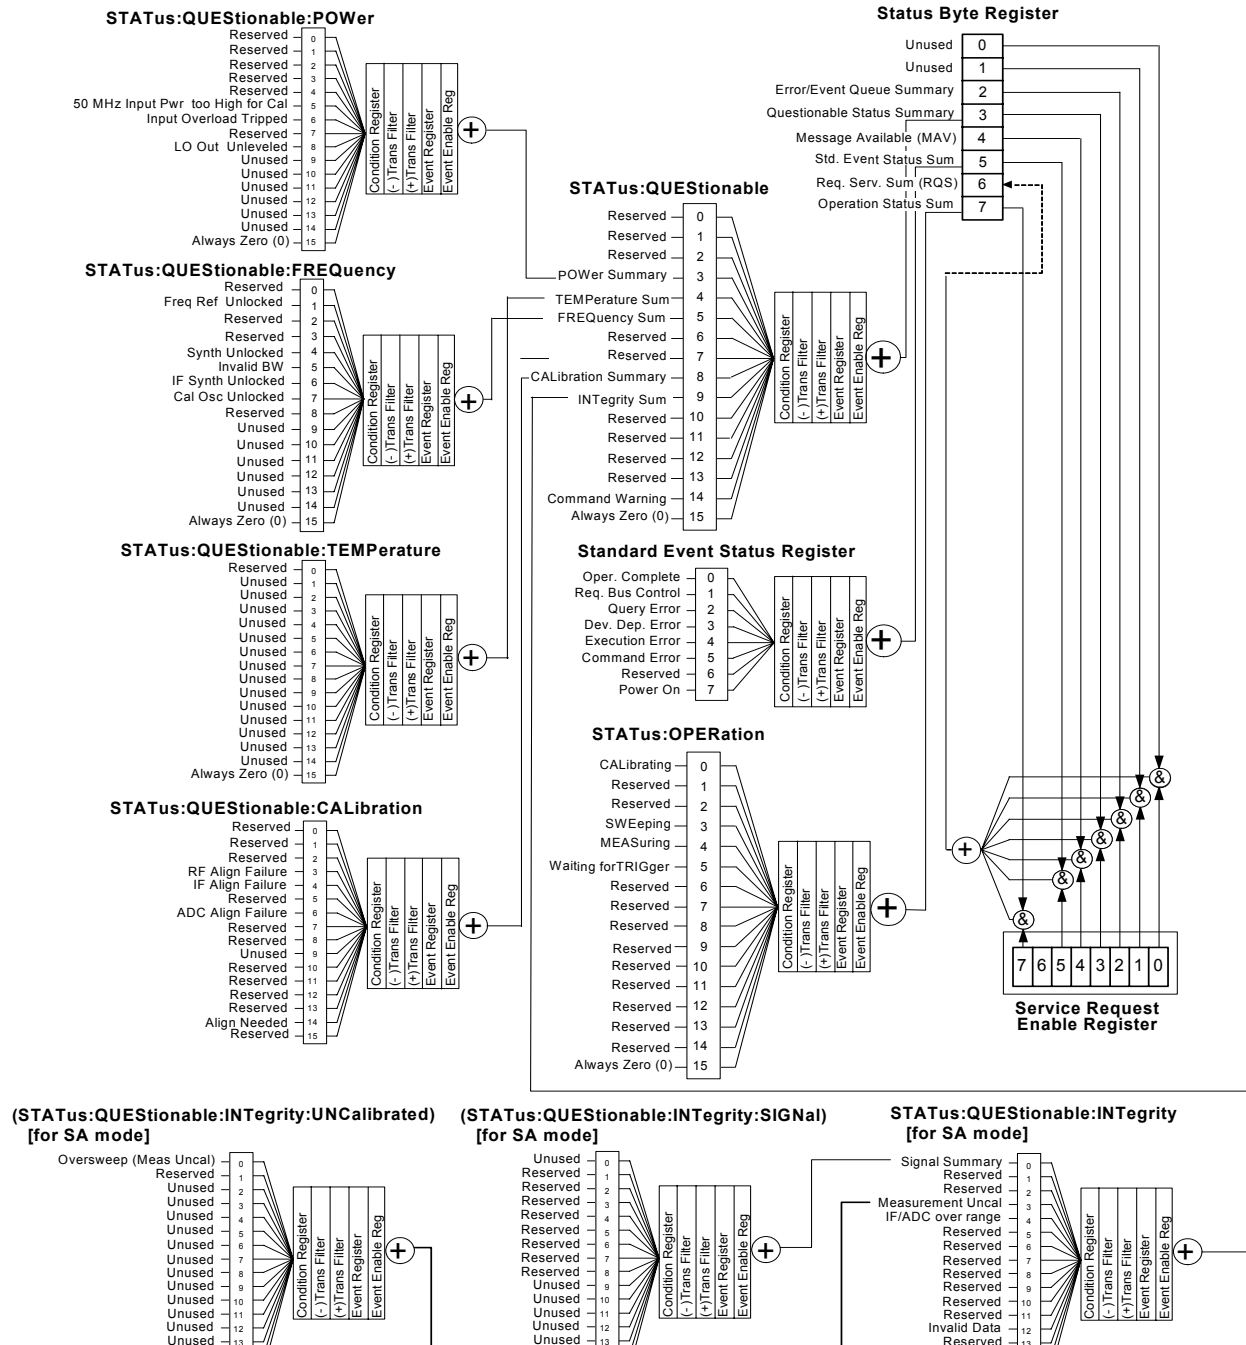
STATus:QUEStionable:POWer
Reserved 0
Reserved 1
Reserved 2
Reserved 3
Reserved 4
50 MHz Input Pwr too High for Cal 5
Input Overload Tripped 6
Reserved 7
LO Out Unleveled 8
Unused 9
Unused 10
Unused 11
Unused 12
Unused 13
Unused 14
Always Zero (0) 15
Condition Register
(-)Trans Filter
(+)Trans Filter
Event Register
Event Enable Reg

Status Byte Register
Unused 0
Unused 1
Error/Event Queue Summary 2
Questionable Status Summary 3
Message Available (MAV) 4
Std. Event Status Sum 5
Req. Serv. Sum (RQS) 6
Operation Status Sum 7

STATus:QUEStionable
Reserved 0
Reserved 1
Reserved 2
POWer Summary 3
TEMPerature Sum 4
FREQuency Sum 5
Reserved 6
Reserved 7
CALibration Summary 8
INTegrity Sum 9
Reserved 10
Reserved 11
Reserved 12
Reserved 13
Command Warning 14
Always Zero (0) 15
Condition Register
(-)Trans Filter
(+)Trans Filter
Event Register
Event Enable Reg

STATus:QUEStionable:FREQuency
Reserved 0
Freq Ref Unlocked 1
Reserved 2
Reserved 3
Synth Unlocked 4
Invalid BW 5
IF Synth Unlocked 6
Cal Osc Unlocked 7
Reserved 8
Unused 9
Unused 10
Unused 11
Unused 12
Unused 13
Unused 14
Always Zero (0) 15
Condition Register
(-)Trans Filter
(+)Trans Filter
Event Register
Event Enable Reg

STATus:QUEStionable:TEMPerature
Reserved 0
Unused 1
Unused 2
Unused 3
Unused 4
Unused 5
Unused 6
Unused 7
Unused 8
Unused 9
Unused 10
Unused 11
Unused 12
Unused 13
Unused 14
Always Zero (0) 15
Condition Register
(-)Trans Filter
(+)Trans Filter
Event Register
Event Enable Reg

Standard Event Status Register
Oper. Complete 0
Req. Bus Control 1
Query Error 2
Dev. Dep. Error 3
Execution Error 4
Command Error 5
Reserved 6
Power On 7
Condition Register
(-)Trans Filter
(+)Trans Filter
Event Register
Event Enable Reg

STATus:OPERation
CALibrating 0
Reserved 1
Reserved 2
SWEeping 3
MEASuring 4
Waiting forTRIGger 5
Reserved 6
Reserved 7
Reserved 8
Reserved 9
Reserved 10
Reserved 11
Reserved 12
Reserved 13
Reserved 14
Always Zero (0) 15
Condition Register
(-)Trans Filter
(+)Trans Filter
Event Register
Event Enable Reg

STATus:QUEStionable:CALibration
Reserved 0
Reserved 1
Reserved 2
RF Align Failure 3
IF Align Failure 4
Reserved 5
ADC Align Failure 6
Reserved 7
Reserved 8
Unused 9
Reserved 10
Reserved 11
Reserved 12
Reserved 13
Align Needed 14
Reserved 15
Condition Register
(-)Trans Filter
(+)Trans Filter
Event Register
Event Enable Reg

7 6 5 4 3 2 1 0
Service Request Enable Register

(STATus:QUEStionable:INTegrity:UNCalibrated)
[for SA mode]
Oversweep (Meas Uncal) 0
Reserved 1
Unused 2
Unused 3
Unused 4
Unused 5
Unused 6
Unused 7
Unused 8
Unused 9
Unused 10
Unused 11
Unused 12
Unused 13
Condition Register
(-)Trans Filter
(+)Trans Filter
Event Register
Event Enable Reg

(STATus:QUEStionable:INTegrity:SIGNal)
[for SA mode]
Unused 0
Reserved 1
Reserved 2
Reserved 3
Reserved 4
Reserved 5
Reserved 6
Reserved 7
Reserved 8
Unused 9
Unused 10
Unused 11
Unused 12
Unused 13
Condition Register
(-)Trans Filter
(+)Trans Filter
Event Register
Event Enable Reg

STATus:QUEStionable:INTegrity
[for SA mode]
Signal Summary 0
Reserved 1
Reserved 2
Measurement Uncal 3
IF/ADC over range 4
Reserved 5
Reserved 6
Reserved 7
Reserved 8
Reserved 9
Reserved 10
Invalid Data 11
Reserved 12
Reserved 13
Condition Register
(-)Trans Filter
(+)Trans Filter
Event Register
Event Enable Reg